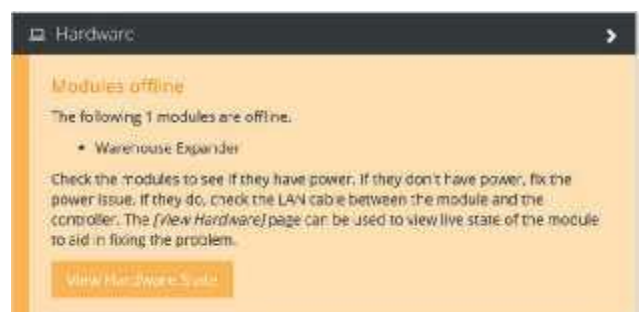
Hardware

Modules offline

The following 1 modules are offline.

- Warehouse Expander

Check the modules to see if they have power. If they don't have power, fix the power issue. If they do, check the LAN cable between the module and the controller. The *[View Hardware]* page can be used to view live state of the module to aid in fixing the problem.

View Hardware State